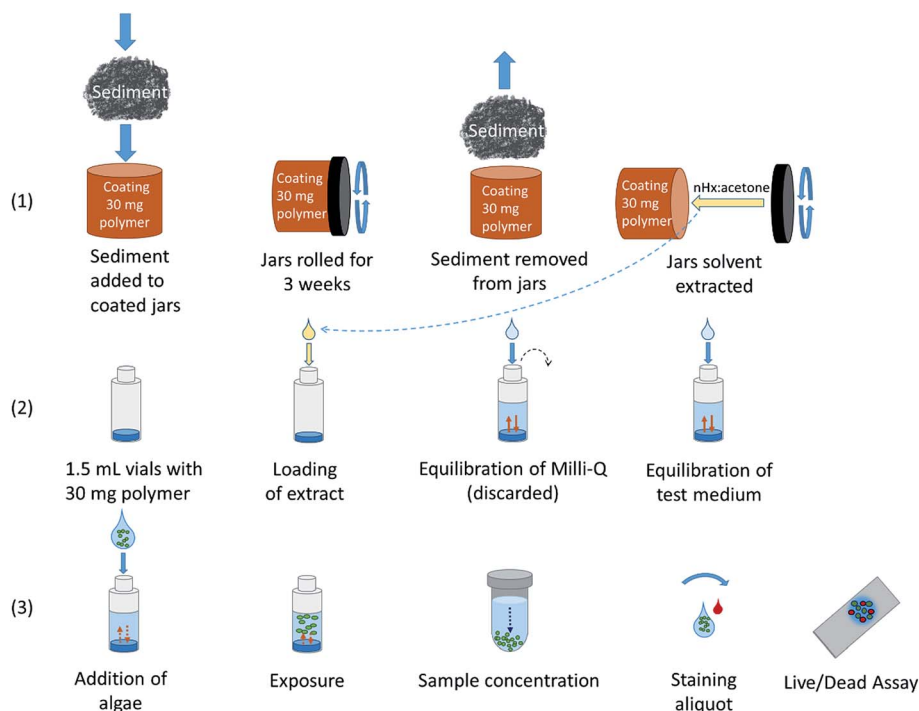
Sediment

Sediment

(1)

Coating 30 mg polymer

Sediment added to coated jars

Coating 30 mg polymer

Jars rolled for 3 weeks

Coating 30 mg polymer

Sediment removed from jars

Coating 30 mg polymer

nHx:acetone

Jars solvent extracted

(2)

1.5 mL vials with 30 mg polymer

Loading of extract

Equilibration of Milli-Q (discarded)

Equilibration of test medium

(3)

Addition of algae

Exposure

Sample concentration

Staining aliquot

Live/Dead Assay